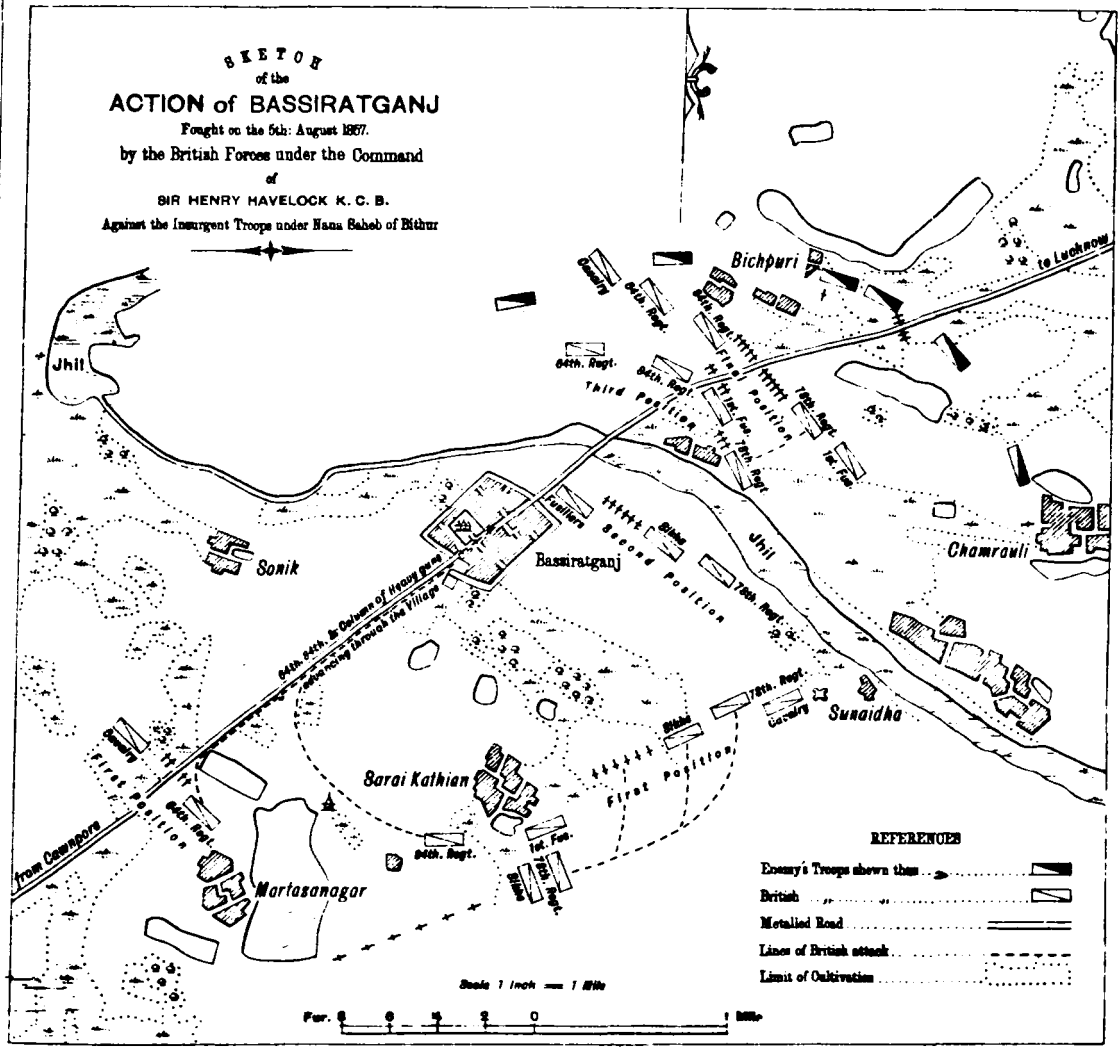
SKETCH
of the
ACTION of BASSIRATGANJ
Fought on the 5th: August 1857.
by the British Forces under the Command
of
SIR HENRY HAVELOCK K. C. B.
Against the Insurgent Troops under Nana Saheb of Bithur

Jhil
Bichpuri
to Lucknow
Cavalry
84th. Regt.
84th. Regt.
64th. Regt.
84th. Regt.
Third Position
Final Position
1st. Fus.
78th. Regt.
78th. Regt.
1st. Fus.
Fusiliers
Sikhs
Second Position
Jhil
78th. Regt.
Chamrauli
Sonik
Bassiratganj
64th, 84th, & Column of Heavy guns advancing through the Village
78th. Regt.
Cavalry
Sunaidha
Sikhs
Sarai Kathian
First Position
Cavalry
First Position
64th. Regt.
84th. Regt.
1st. Fus.
78th. Regt.
Sikhs
from Cawnpore
Martasanagar

REFERENCES
Enemy's Troops shewn thus
British
Metalled Road
Lines of British attack
Limit of Cultivation

Scale 1 Inch = 1 Mile
Fur. 8 6 4 2 0 1 Mile